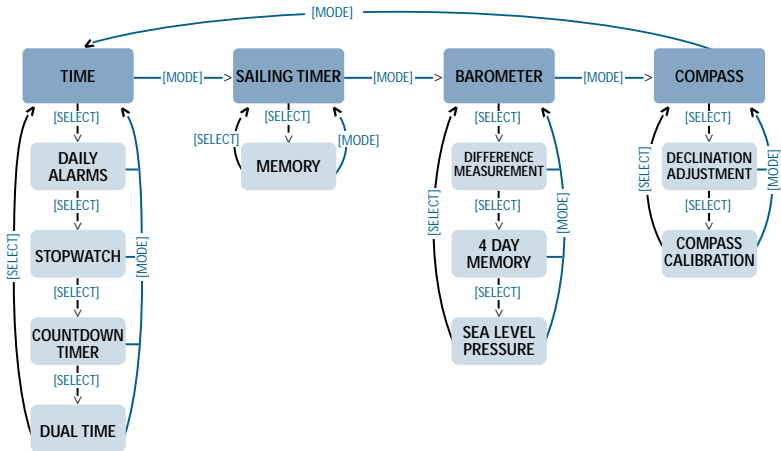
[MODE]

TIME
[MODE]
SAILING TIMER
[MODE]
BAROMETER
[MODE]
COMPASS

[SELECT]
DAILY ALARMS
[SELECT]
STOPWATCH
[SELECT]
COUNTDOWN TIMER
[SELECT]
DUAL TIME
[SELECT]
[MODE]

[SELECT]
[SELECT]
MEMORY
[MODE]

[SELECT]
DIFFERENCE MEASUREMENT
[SELECT]
4 DAY MEMORY
[SELECT]
SEA LEVEL PRESSURE
[SELECT]
[MODE]

[SELECT]
DECLINATION ADJUSTMENT
[SELECT]
COMPASS CALIBRATION
[SELECT]
[MODE]